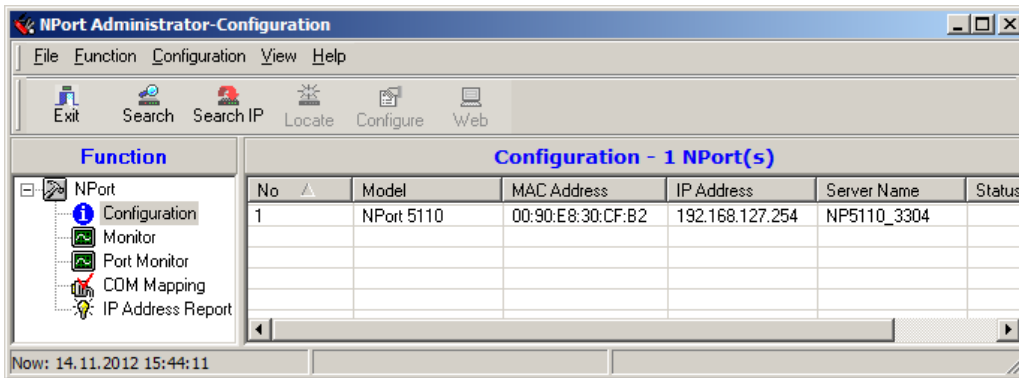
NPort Administrator-Configuration

File Function Configuration View Help

Exit Search Search IP Locate Configure Web

Function

NPort
Configuration
Monitor
Port Monitor
COM Mapping
IP Address Report

Configuration - 1 NPort(s)

| No | Model | MAC Address | IP Address | Server Name | Status |
|---|---|---|---|---|---|
| 1 | NPort 5110 | 00:90:E8:30:CF:B2 | 192.168.127.254 | NP5110_3304 | |

Now: 14.11.2012 15:44:11